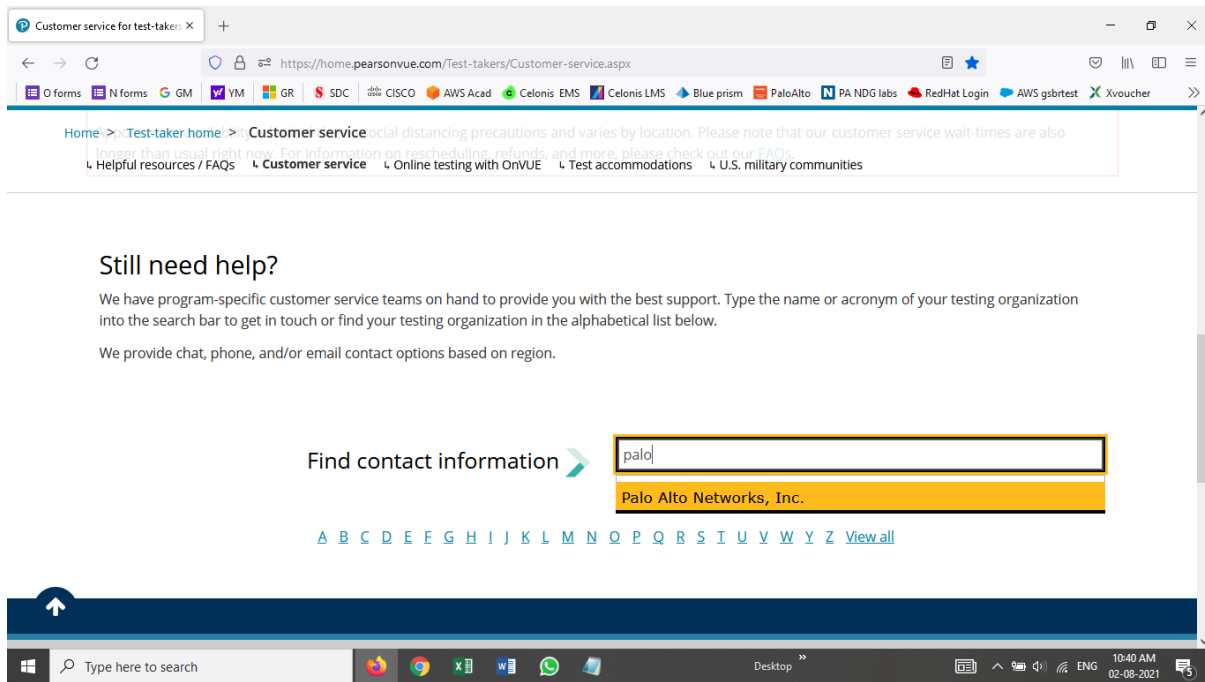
Customer service for test-takers ×
+

https://home.pearsonvue.com/Test-takers/Customer-service.aspx

O forms N forms GM YM GR SDC CISCO AWS Acad Celonis EMS Celonis LMS Blue prism PaloAlto PA NDG labs RedHat Login AWS gsbrtest Xvoucher

Home > Test-taker home > Customer service

longer than usual right now. For information on rescheduling, refunds, and more, please check out our FAQs.

↳ Helpful resources / FAQs ↳ Customer service ↳ Online testing with OnVUE ↳ Test accommodations ↳ U.S. military communities

Still need help?

We have program-specific customer service teams on hand to provide you with the best support. Type the name or acronym of your testing organization into the search bar to get in touch or find your testing organization in the alphabetical list below.

We provide chat, phone, and/or email contact options based on region.

Find contact information

palo

Palo Alto Networks, Inc.

A B C D E F G H I J K L M N O P Q R S T U V W Y Z View all

Type here to search

Desktop

ENG

10:40 AM
02-08-2021

5